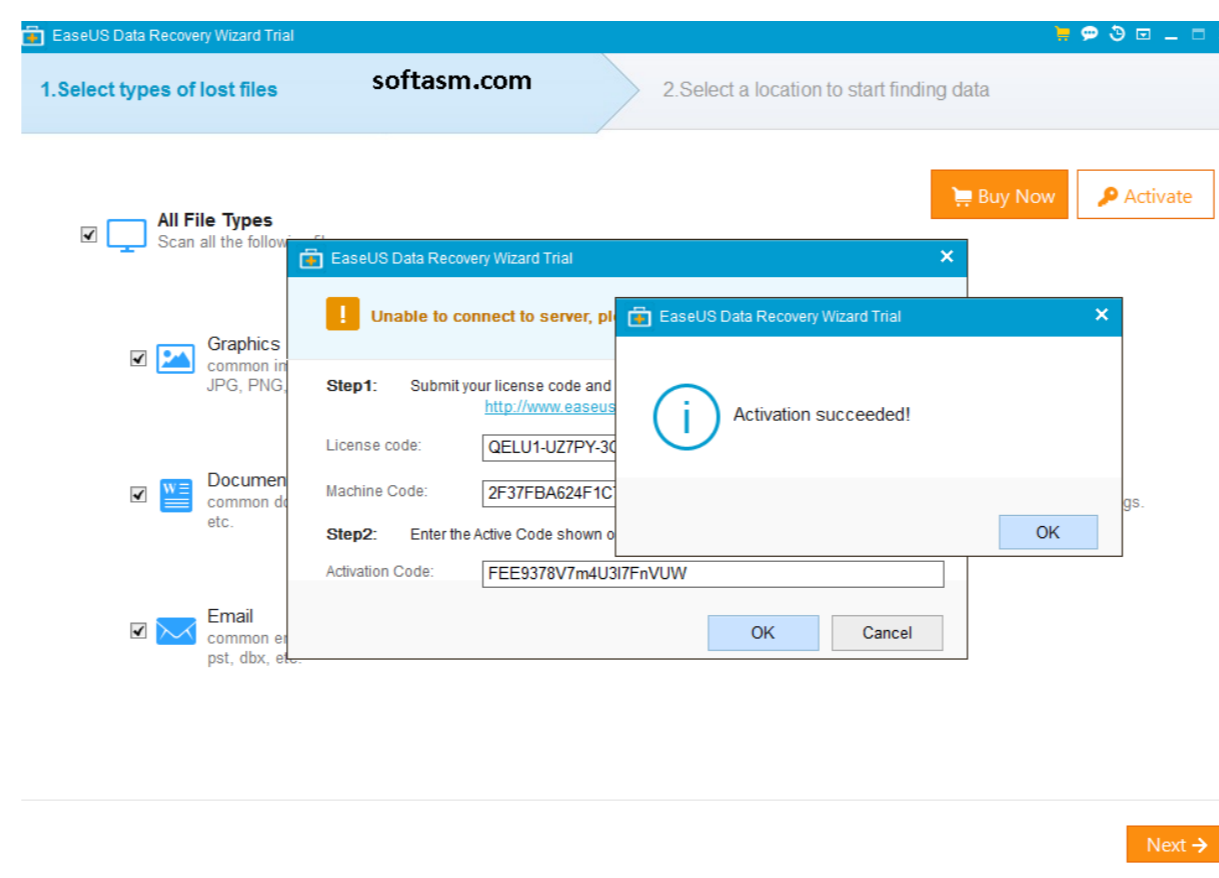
EaseUS Data Recovery Wizard Trial

1.Select types of lost files

softasm.com

2.Select a location to start finding data

Buy Now

Activate

All File Types
Scan all the followi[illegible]

Graphics
common im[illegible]
JPG, PNG, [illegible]

Documen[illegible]
common do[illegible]
etc.

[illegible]gs.

Email
common em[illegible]
pst, dbx, etc.

EaseUS Data Recovery Wizard Trial

Unable to connect to server, ple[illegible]

Step1: Submit your license code and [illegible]
http://www.easeus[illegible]

License code: QELU1-UZ7PY-3C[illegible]

Machine Code: 2F37FBA624F1C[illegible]

Step2: Enter the Active Code shown o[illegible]

Activation Code: FEE9378V7m4U3I7FnVUW

OK

Cancel

EaseUS Data Recovery Wizard Trial

Activation succeeded!

OK

Next